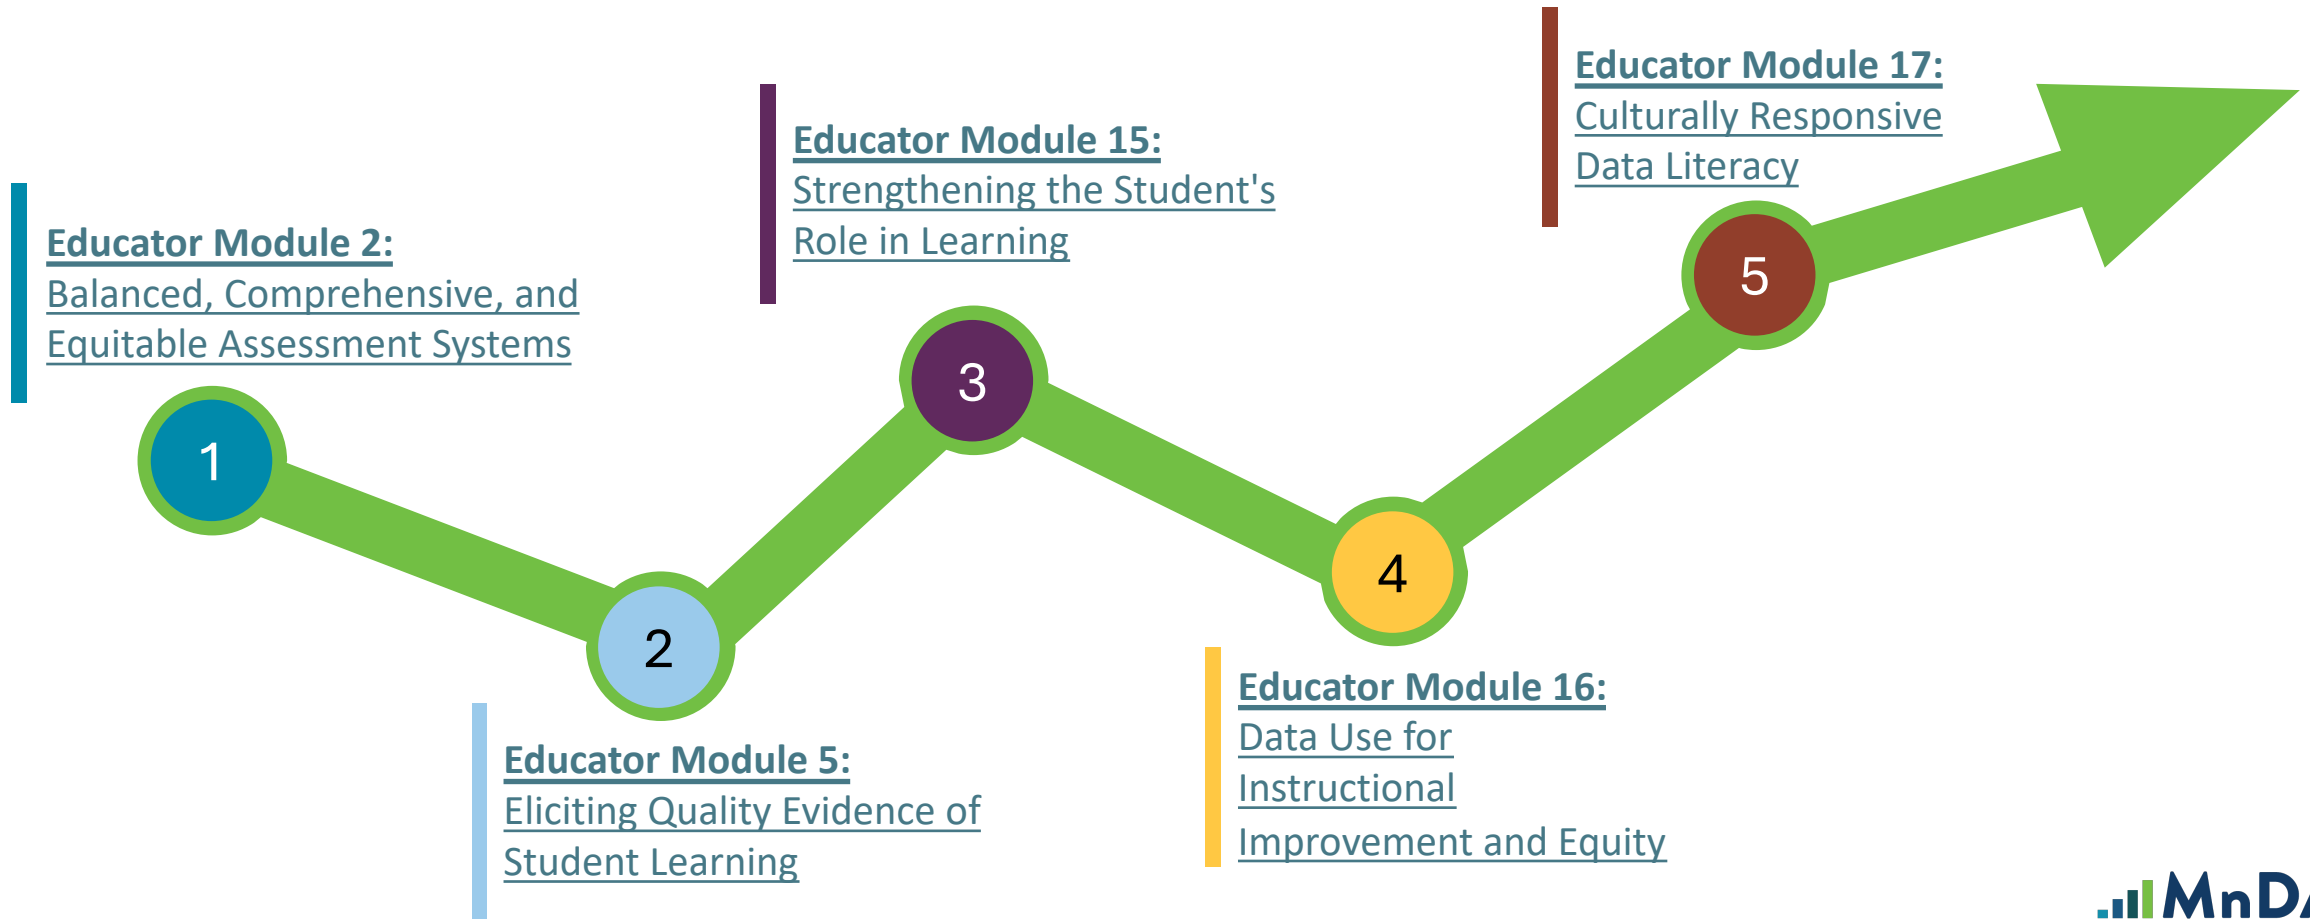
Educator Module 17:
Culturally Responsive Data Literacy

Educator Module 15:
Strengthening the Student's Role in Learning

Educator Module 2:
Balanced, Comprehensive, and Equitable Assessment Systems

1

3

5

2

4

Educator Module 5:
Eliciting Quality Evidence of Student Learning

Educator Module 16:
Data Use for Instructional Improvement and Equity

MnD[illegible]